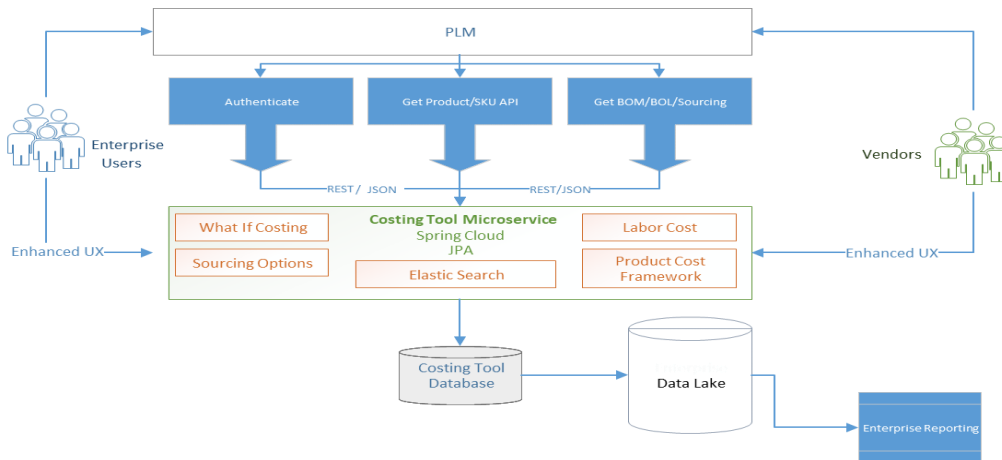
PLM

Authenticate

Get Product/SKU API

Get BOM/BOL/Sourcing

Enterprise Users

Vendors

REST/ JSON

REST/JSON

What If Costing

Costing Tool Microservice
Spring Cloud
JPA

Labor Cost

Enhanced UX

Enhanced UX

Sourcing Options

Elastic Search

Product Cost Framework

Costing Tool Database

Data Lake

Enterprise Reporting